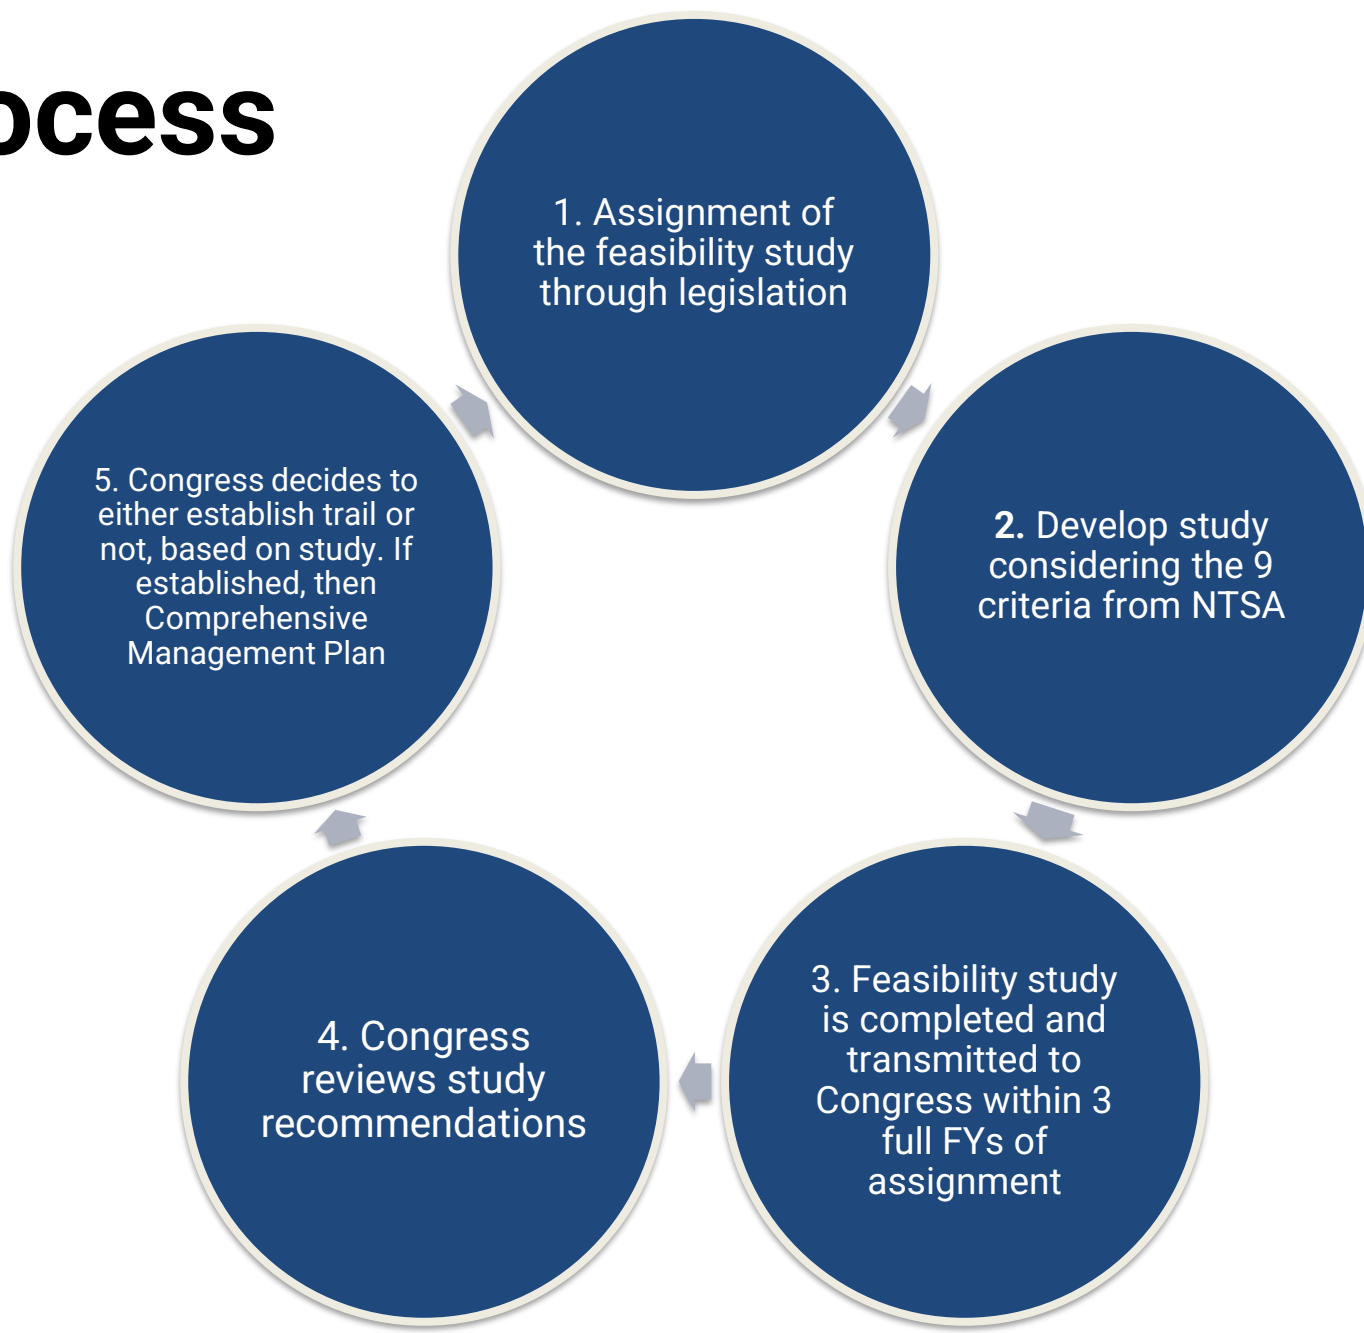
ocess

1. Assignment of the feasibility study through legislation

2. Develop study considering the 9 criteria from NTSA

3. Feasibility study is completed and transmitted to Congress within 3 full FYs of assignment

4. Congress reviews study recommendations

5. Congress decides to either establish trail or not, based on study. If established, then Comprehensive Management Plan